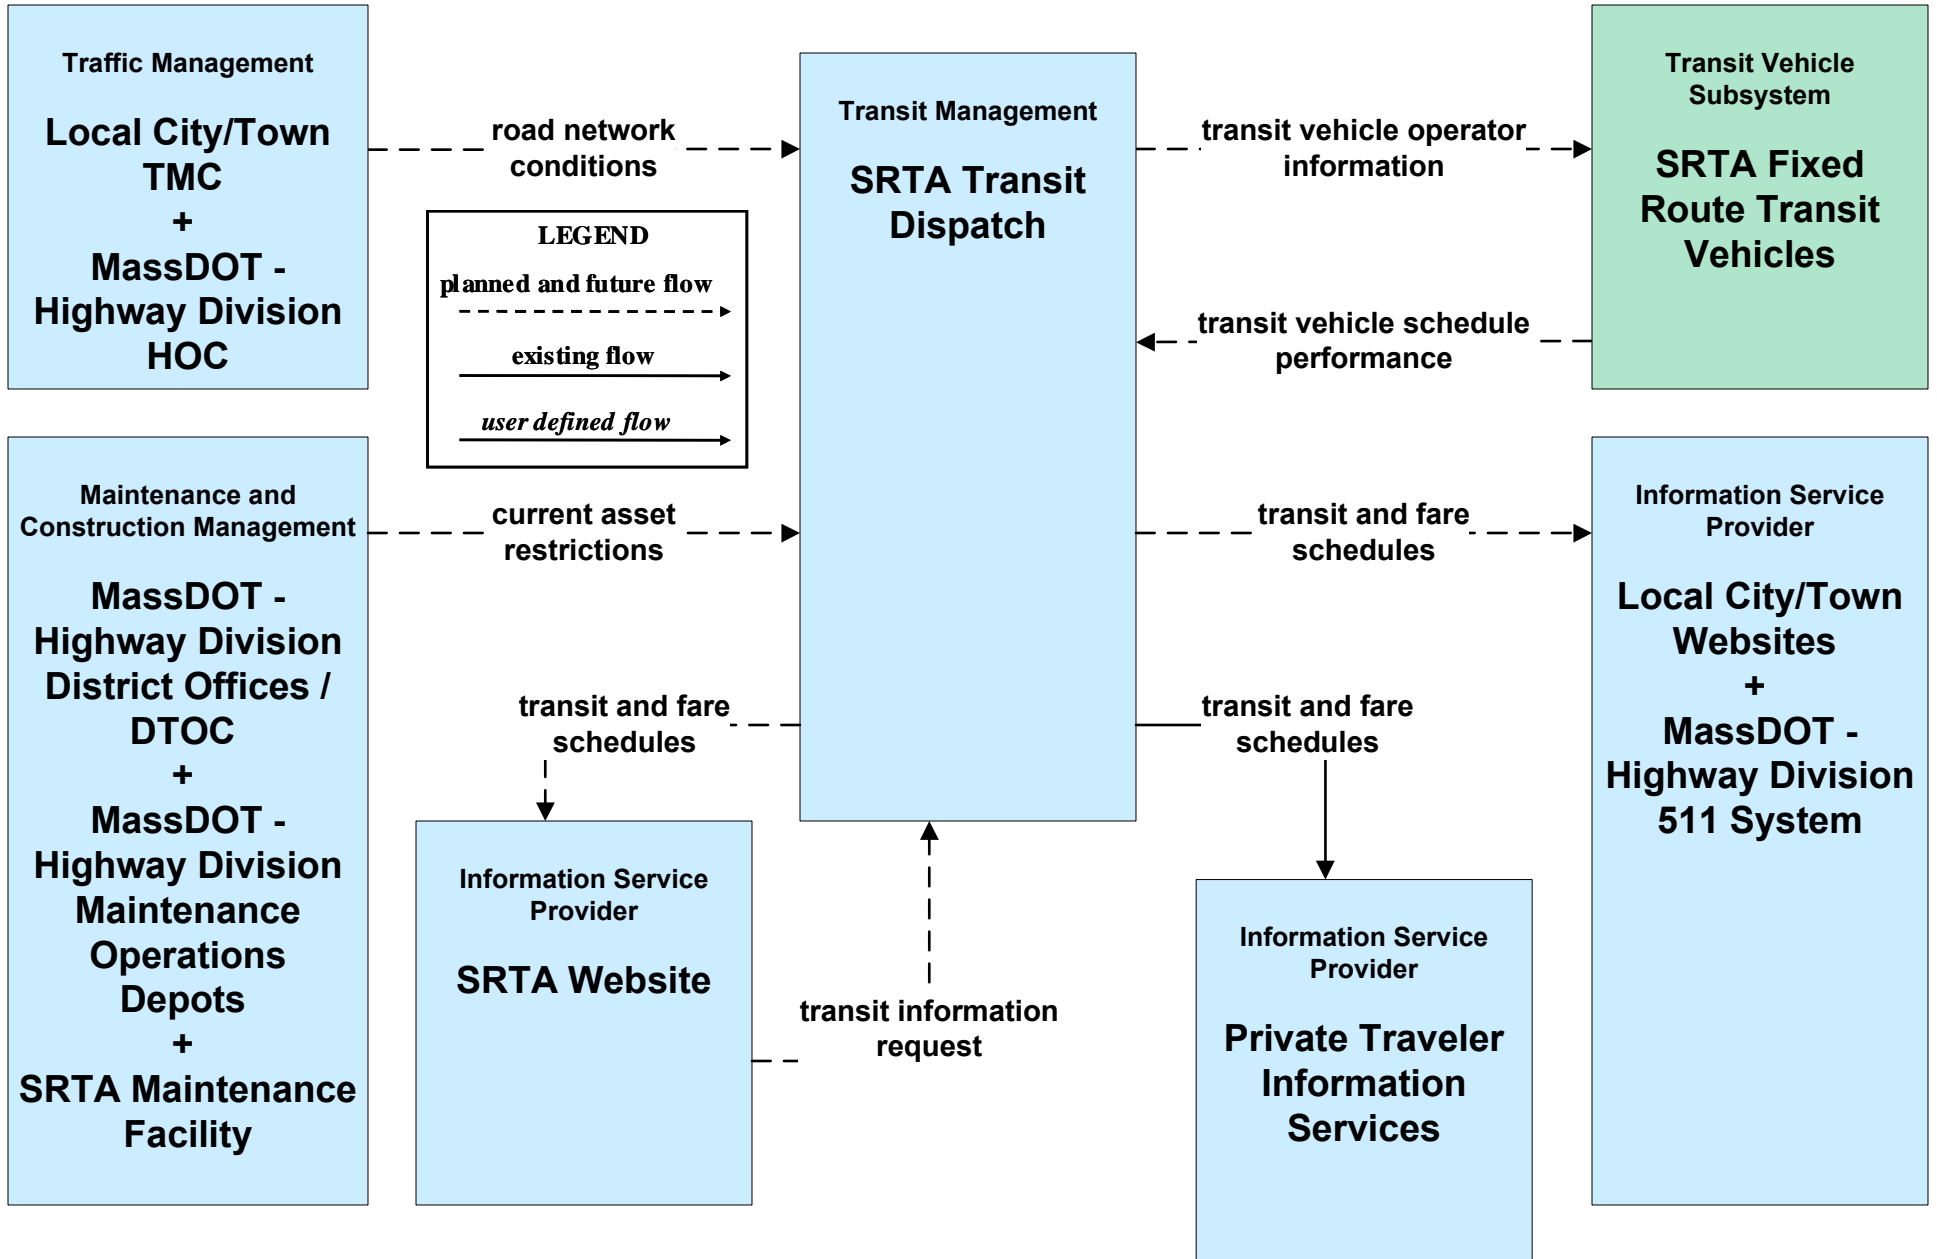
Traffic Management

Local City/Town TMC + MassDOT - Highway Division HOC

road network conditions

Transit Management

SRTA Transit Dispatch

transit vehicle operator information

Transit Vehicle Subsystem

SRTA Fixed Route Transit Vehicles

LEGEND

planned and future flow

existing flow

user defined flow

transit vehicle schedule performance

Maintenance and Construction Management

MassDOT - Highway Division District Offices / DTOC + MassDOT - Highway Division Maintenance Operations Depots + SRTA Maintenance Facility

current asset restrictions

transit and fare schedules

Information Service Provider

Local City/Town Websites + MassDOT - Highway Division 511 System

transit and fare schedules

transit and fare schedules

Information Service Provider

SRTA Website

transit information request

Information Service Provider

Private Traveler Information Services